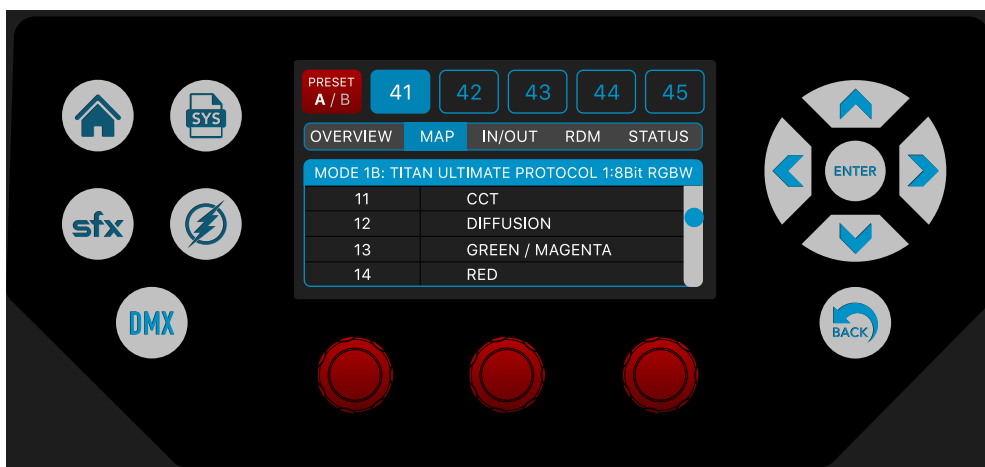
SYS

sfx

DMX

PRESET
A / B

41 42 43 44 45

OVERVIEW MAP IN/OUT RDM STATUS

MODE 1B: TITAN ULTIMATE PROTOCOL 1:8Bit RGBW

| | |
|---|---|
| 11 | CCT |
| 12 | DIFFUSION |
| 13 | GREEN / MAGENTA |
| 14 | RED |

ENTER

BACK